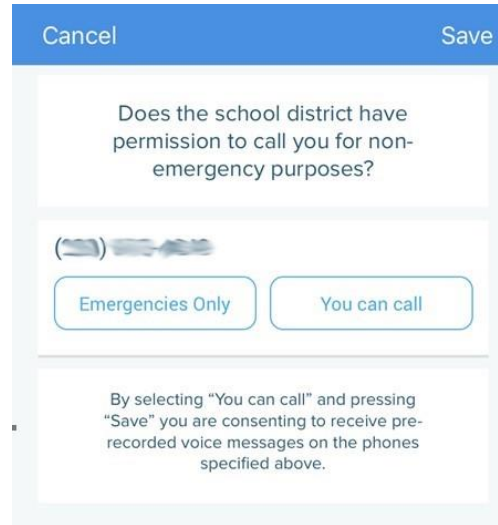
Cancel Save

Does the school district have permission to call you for non-emergency purposes?

([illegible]) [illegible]

Emergencies Only

You can call

By selecting "You can call" and pressing "Save" you are consenting to receive pre-recorded voice messages on the phones specified above.